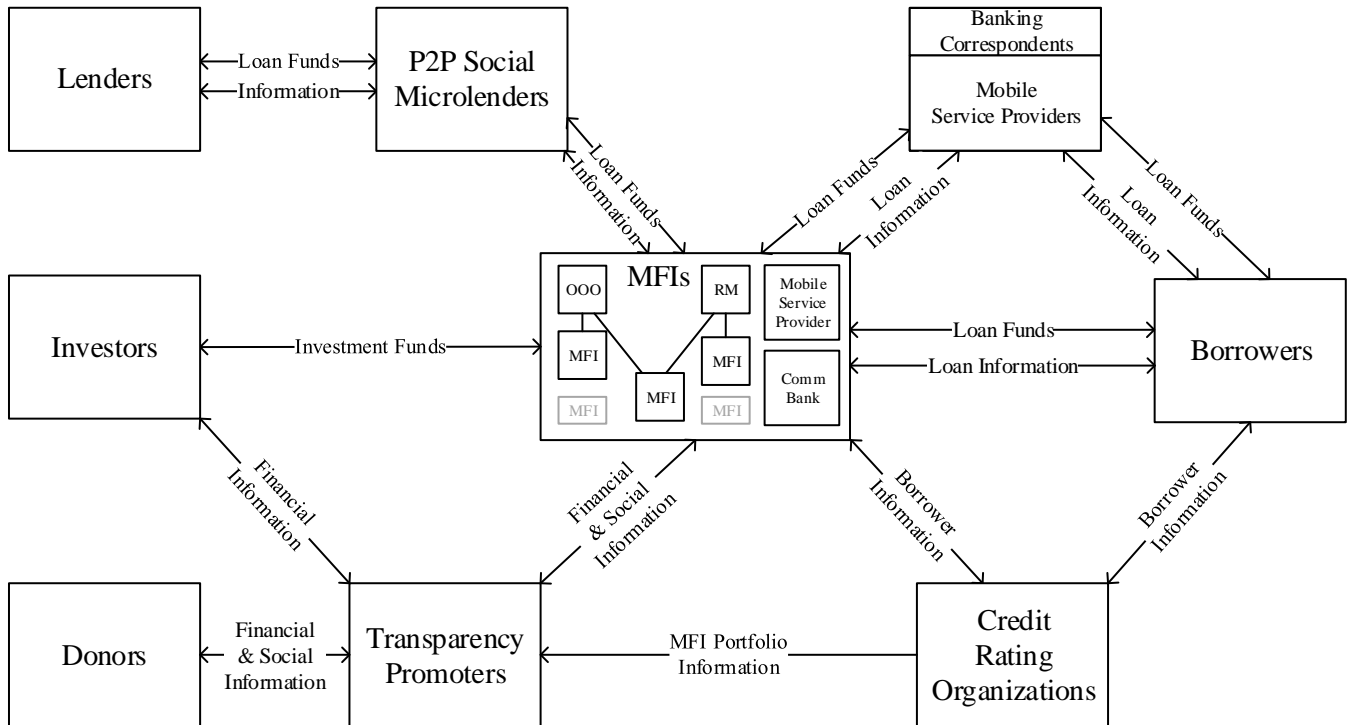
Lenders

Loan Funds

Information

P2P Social Microlenders

Banking Correspondents

Mobile Service Providers

Loan Funds

Information

Loan Funds

Loan Information

Loan Information

Loan Funds

MFIs

OOO

RM

Mobile Service Provider

MFI

MFI

MFI

MFI

MFI

Comm Bank

Investors

Investment Funds

Loan Funds

Loan Information

Borrowers

Financial Information

Financial & Social Information

Borrower Information

Borrower Information

Donors

Financial & Social Information

Transparency Promoters

MFI Portfolio Information

Credit Rating Organizations